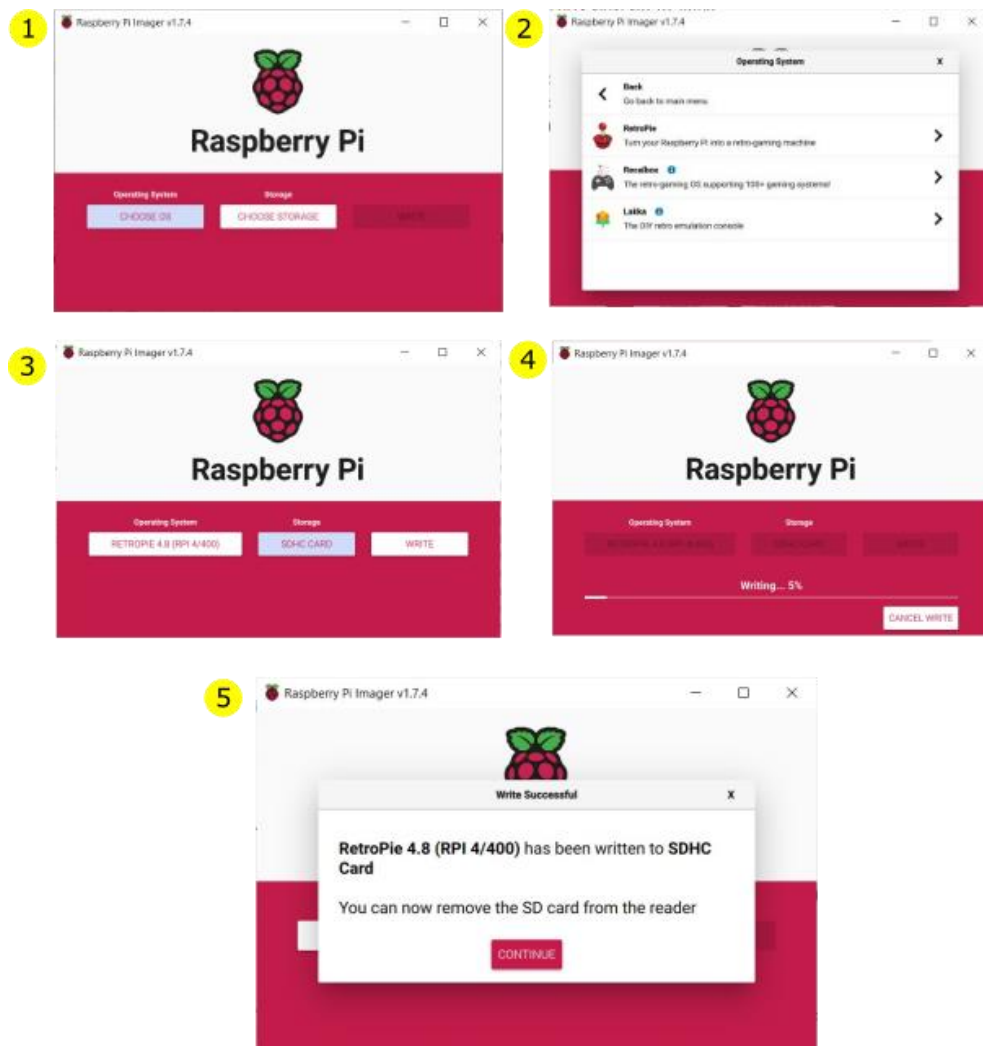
1

Raspberry Pi Imager v1.7.4

Raspberry Pi

Operating System

CHOOSE OS

Storage

CHOOSE STORAGE

WRITE

2

Raspberry Pi Imager v1.7.4

Operating System

X

Back

Go back to main menu

RetroPie

Turn your Raspberry Pi into a retro-gaming machine

Recalbox

The retro-gaming OS supporting 100+ gaming systems!

Lakka

The DIY retro emulation console

3

Raspberry Pi Imager v1.7.4

Raspberry Pi

Operating System

RETROPIE 4.8 (RPI 4/400)

Storage

SDHC CARD

WRITE

4

Raspberry Pi Imager v1.7.4

Raspberry Pi

Operating System

RETROPIE 4.8 (RPI 4/400)

Storage

SDHC CARD

WRITE

Writing... 5%

CANCEL WRITE

5

Raspberry Pi Imager v1.7.4

Write Successful

X

RetroPie 4.8 (RPI 4/400) has been written to SDHC Card

You can now remove the SD card from the reader

CONTINUE